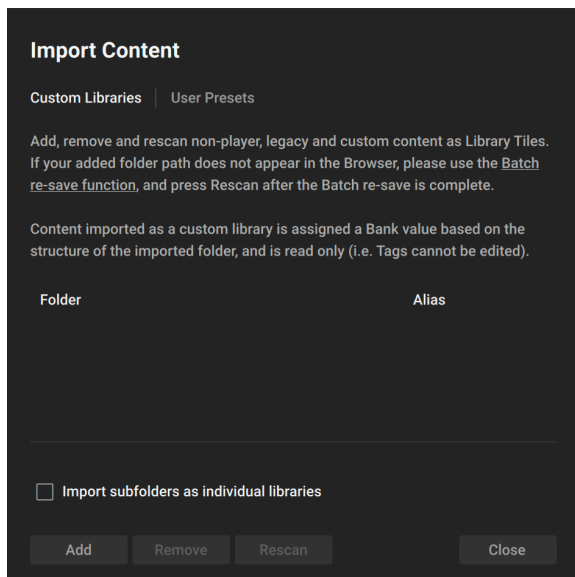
Import Content

Custom Libraries | User Presets

Add, remove and rescan non-player, legacy and custom content as Library Tiles. If your added folder path does not appear in the Browser, please use the Batch re-save function, and press Rescan after the Batch re-save is complete.

Content imported as a custom library is assigned a Bank value based on the structure of the imported folder, and is read only (i.e. Tags cannot be edited).

| Folder | Alias |
|---|---|

Import subfolders as individual libraries

Add Remove Rescan Close